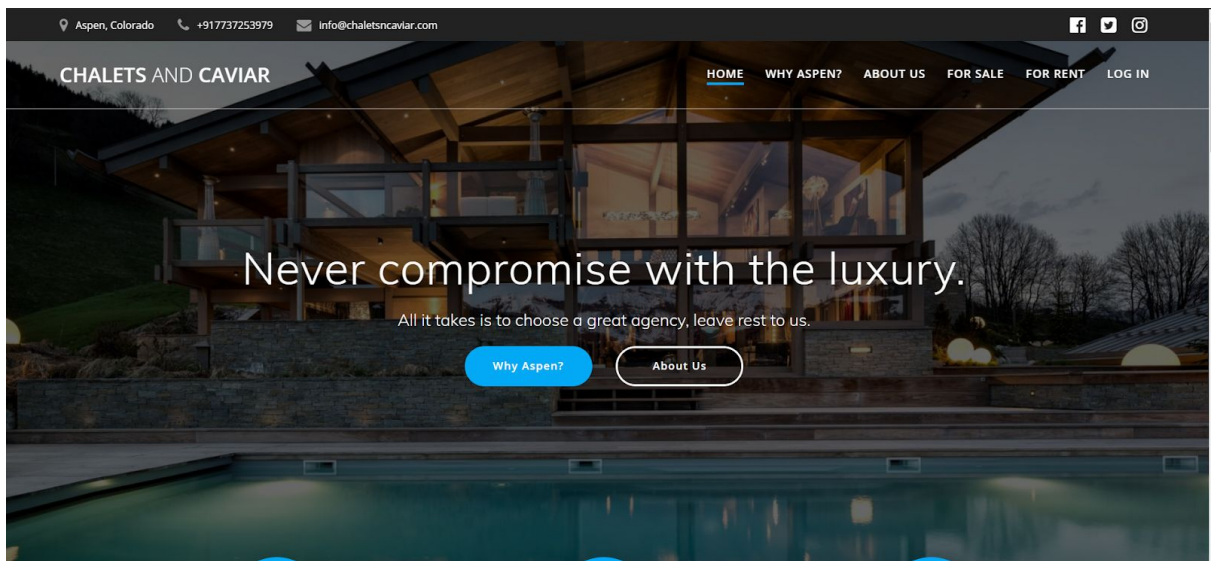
Aspen, Colorado +917737253979 info@chaletsncaviar.com

CHALETS AND CAVIAR

HOME WHY ASPEN? ABOUT US FOR SALE FOR RENT LOG IN

Never compromise with the luxury.

All it takes is to choose a great agency, leave rest to us.

Why Aspen? About Us